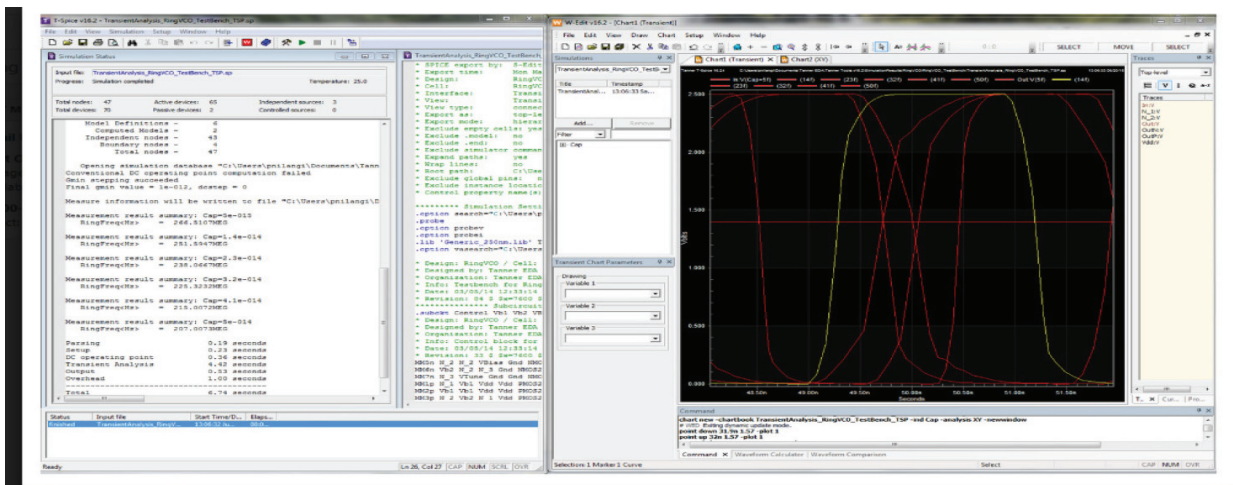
T-Spice v16.2 - TransientAnalysis_RingVCO_TestBench_TSP.sp

File Edit View Simulation Setup Window Help

Simulation Status

Input file: TransientAnalysis_RingVCO_TestBench_TSP.sp
Progress: Simulation completed
Temperature: 25.0

Total nodes: 47
Active devices: 65
Independent sources: 3
Total devices: 70
Passive devices: 2
Controlled sources: 0

Model Definitions - 6
Computed Models - 2
Independent nodes - 43
Boundary nodes - 4
Total nodes - 47

Opening simulation database "C:\Users\pnilangi\Documents\Tann
Conventional DC operating point computation failed
Gmin stepping succeeded
Final gmin value = 1e-012, dcstep = 0

Measurement information will be written to file "C:\Users\pnilangi\D

Measurement result summary: Cap=5e-015
RingFreq<Hz> = 266.5107MEG

Measurement result summary: Cap=1.4e-014
RingFreq<Hz> = 251.5947MEG

Measurement result summary: Cap=2.3e-014
RingFreq<Hz> = 238.0667MEG

Measurement result summary: Cap=3.2e-014
RingFreq<Hz> = 225.3232MEG

Measurement result summary: Cap=4.1e-014
RingFreq<Hz> = 215.8072MEG

Measurement result summary: Cap=5e-014
RingFreq<Hz> = 207.0073MEG

Parsing 0.19 seconds
Setup 0.25 seconds
DC operating point 0.34 seconds
Transient Analysis 4.42 seconds
Output 0.52 seconds
Overhead 1.03 seconds

Total 6.74 seconds

| Status | Input file | Start Time/D... | Elaps... |
|---|---|---|---|
| Finished | TransientAnalysis_RingV... | 13:06:32 (u... | 00:0... |

Ready
Ln 26, Col 27 CAP NUM SCRL OVR

TransientAnalysis_RingVCO_TestBench

* SPICE export by: S-Edit
* Export time: Mon Ma
* Design: RingVC
* Cell: RingVC
* Interface: Transi
* View: Transi
* View type: connec
* Export as: top-le
* Export mode: hierar
* Exclude empty cells: yes
* Exclude .model: no
* Exclude .end: no
* Exclude simulator comman
* Expand paths: yes
* Wrap lines: no
* Root path: C:\Use
* Exclude global pins: n
* Exclude instance locatio
* Control property name(s

********* Simulation Setti
.option search="C:\Users\p
.probe
.option probev
.option probei
.lib 'Generic_250nm.lib' T
.option vasearch="C:\Users

* Design: RingVCO / Cell:
* Designed by: Tanner EDA
* Organization: Tanner EDA
* Info: Testbench for Ring
* Date: 03/05/14 12:33:14
* Revision: 54 $ $w=7600 $
************** Subcircuit
.subckt Control Vb1 Vb2 VB
* Design: RingVCO / Cell:
* Designed by: Tanner EDA
* Organization: Tanner EDA
* Info: Control block for
* Date: 03/05/14 12:33:14
* Revision: 33 $ $w=7600 $
MN0n N_2 N_2 VBias Gnd NMO
MN6n Vb2 N_2 N_5 Gnd NMOS2
MN7n N_5 VTune Gnd Gnd NMOS
MN1p N_1 Vb1 Vdd Vdd PMOS2
MN2p Vb1 Vb1 Vdd Vdd PMOS2
MN3p N_2 Vb2 N_1 Vdd PMOS2

W-Edit v16.2 - [Chart1 (Transient)]

File Edit View Draw Chart Setup Window Help

SELECT MOVE SELECT

Chart1 (Transient) Chart2 (XY)

Simulations
TransientAnalysis_RingVCO_TestB
Title | Timestamp
TransientAnal... | 13:06:33 Se...
Add... Remove
Filter
Cap

Transient Chart Parameters
Drawing
Variable 1
Variable 2
Variable 3

Out:V(Cap=5f) (14f) (23f) (32f) (41f) (50f) Out:V(5f) (14f) (23f) (32f) (41f) (50f)

2.500
2.000
1.500
1.000
0.500
0.000

Volts

49.50n 49.60n 49.70n 50.00n 50.50n 51.00n 51.50n
Seconds

Traces
Top-level
In:V
N_1:V
N_2:V
Out:V
OutN:V
OutP:V
Vdd:V

T... Cur... Pro...

Command
chart new -chartbook TransientAnalysis_RingVCO_TestBench_TSP -ind Cap -analysis XY -newwindow
# WED: Exiting dynamic update mode.
point down 31.9n 1.57 -plot 1
point up 32n 1.57 -plot 1

Command Waveform Calculator Waveform Comparison

Selection: 1 Marker 1 Curve
Select
CAP NUM OVR